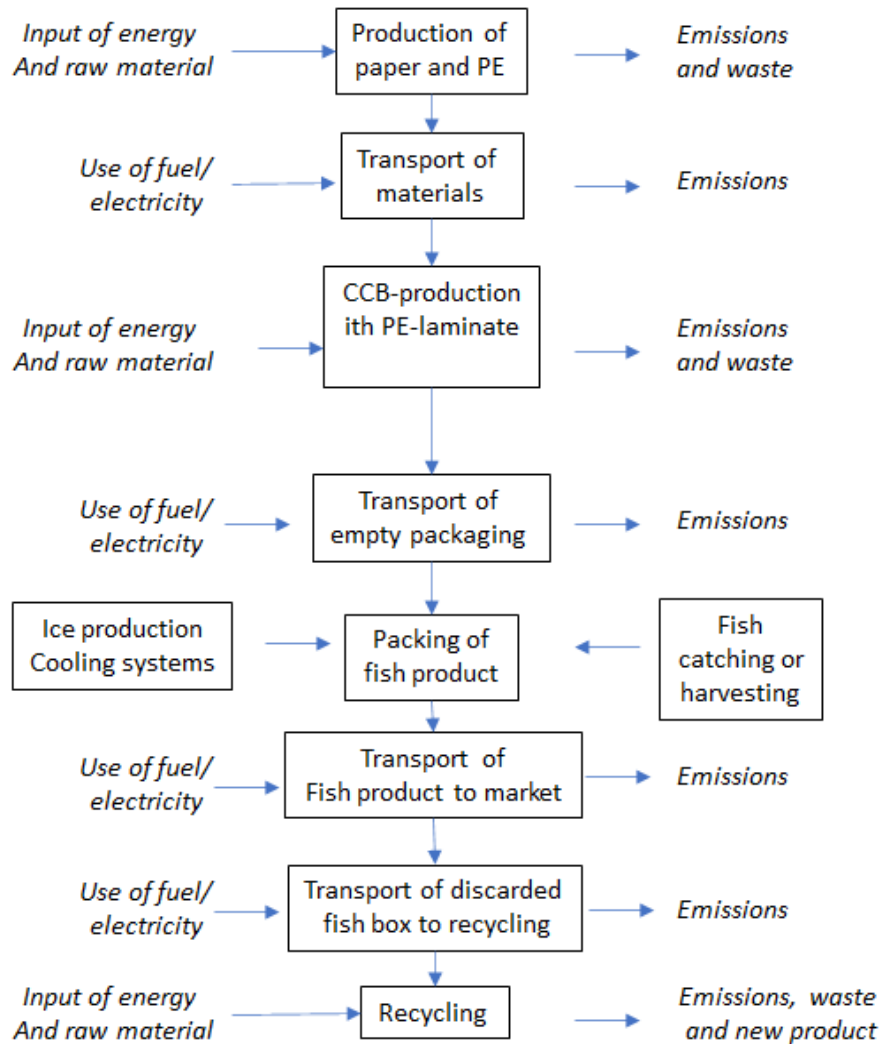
Input of energy
And raw material

Production of
paper and PE

Emissions
and waste

Use of fuel/
electricity

Transport of
materials

Emissions

Input of energy
And raw material

CCB-production
ith PE-laminate

Emissions
and waste

Use of fuel/
electricity

Transport of
empty packaging

Emissions

Ice production
Cooling systems

Packing of
fish product

Fish
catching or
harvesting

Use of fuel/
electricity

Transport of
Fish product to market

Emissions

Use of fuel/
electricity

Transport of discarded
fish box to recycling

Emissions

Input of energy
And raw material

Recycling

Emissions, waste
and new product